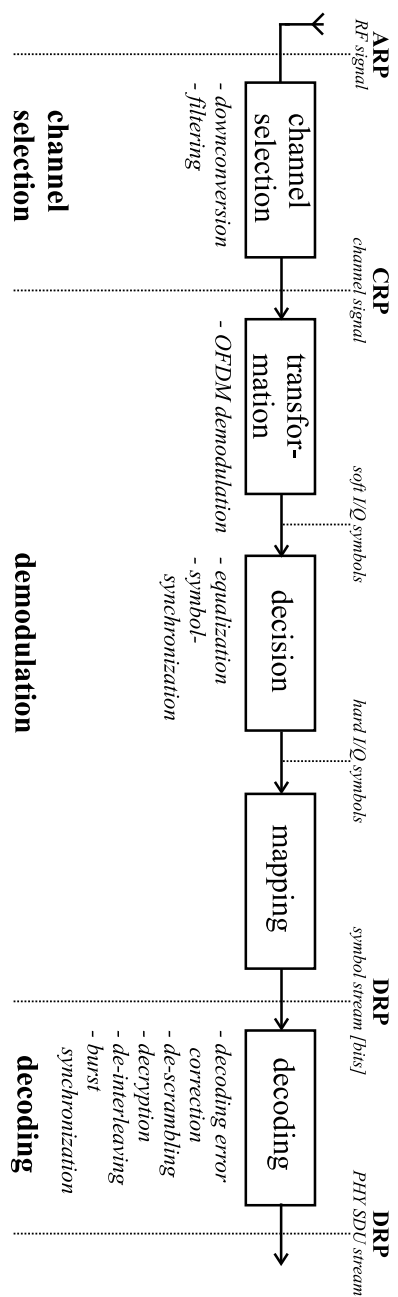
ARP
RF signal

channel selection

- downconversion
- filtering

channel selection

CRP
channel signal

transformation

- OFDM demodulation

soft I/Q symbols

decision

- equalization
- symbol-synchronization

demodulation

hard I/Q symbols

mapping

DRP
symbol stream [bits]

decoding

- decoding error correction
- de-scrambling
- decryption
- de-interleaving
- burst synchronization

decoding

DRP
PHY SDU stream